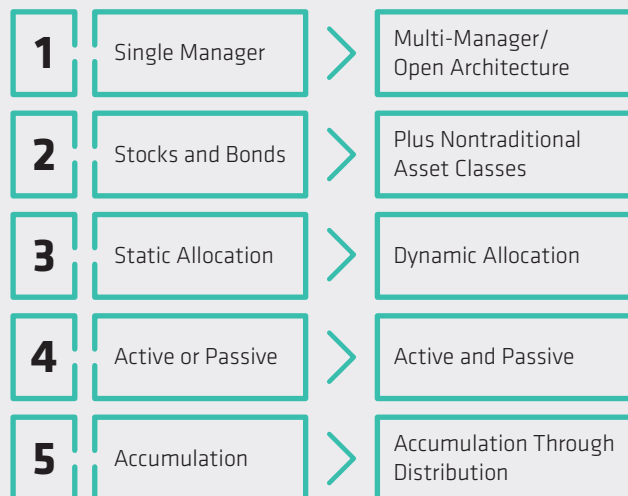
1 Single Manager > Multi-Manager/ Open Architecture

2 Stocks and Bonds > Plus Nontraditional Asset Classes

3 Static Allocation > Dynamic Allocation

4 Active or Passive > Active and Passive

5 Accumulation > Accumulation Through Distribution